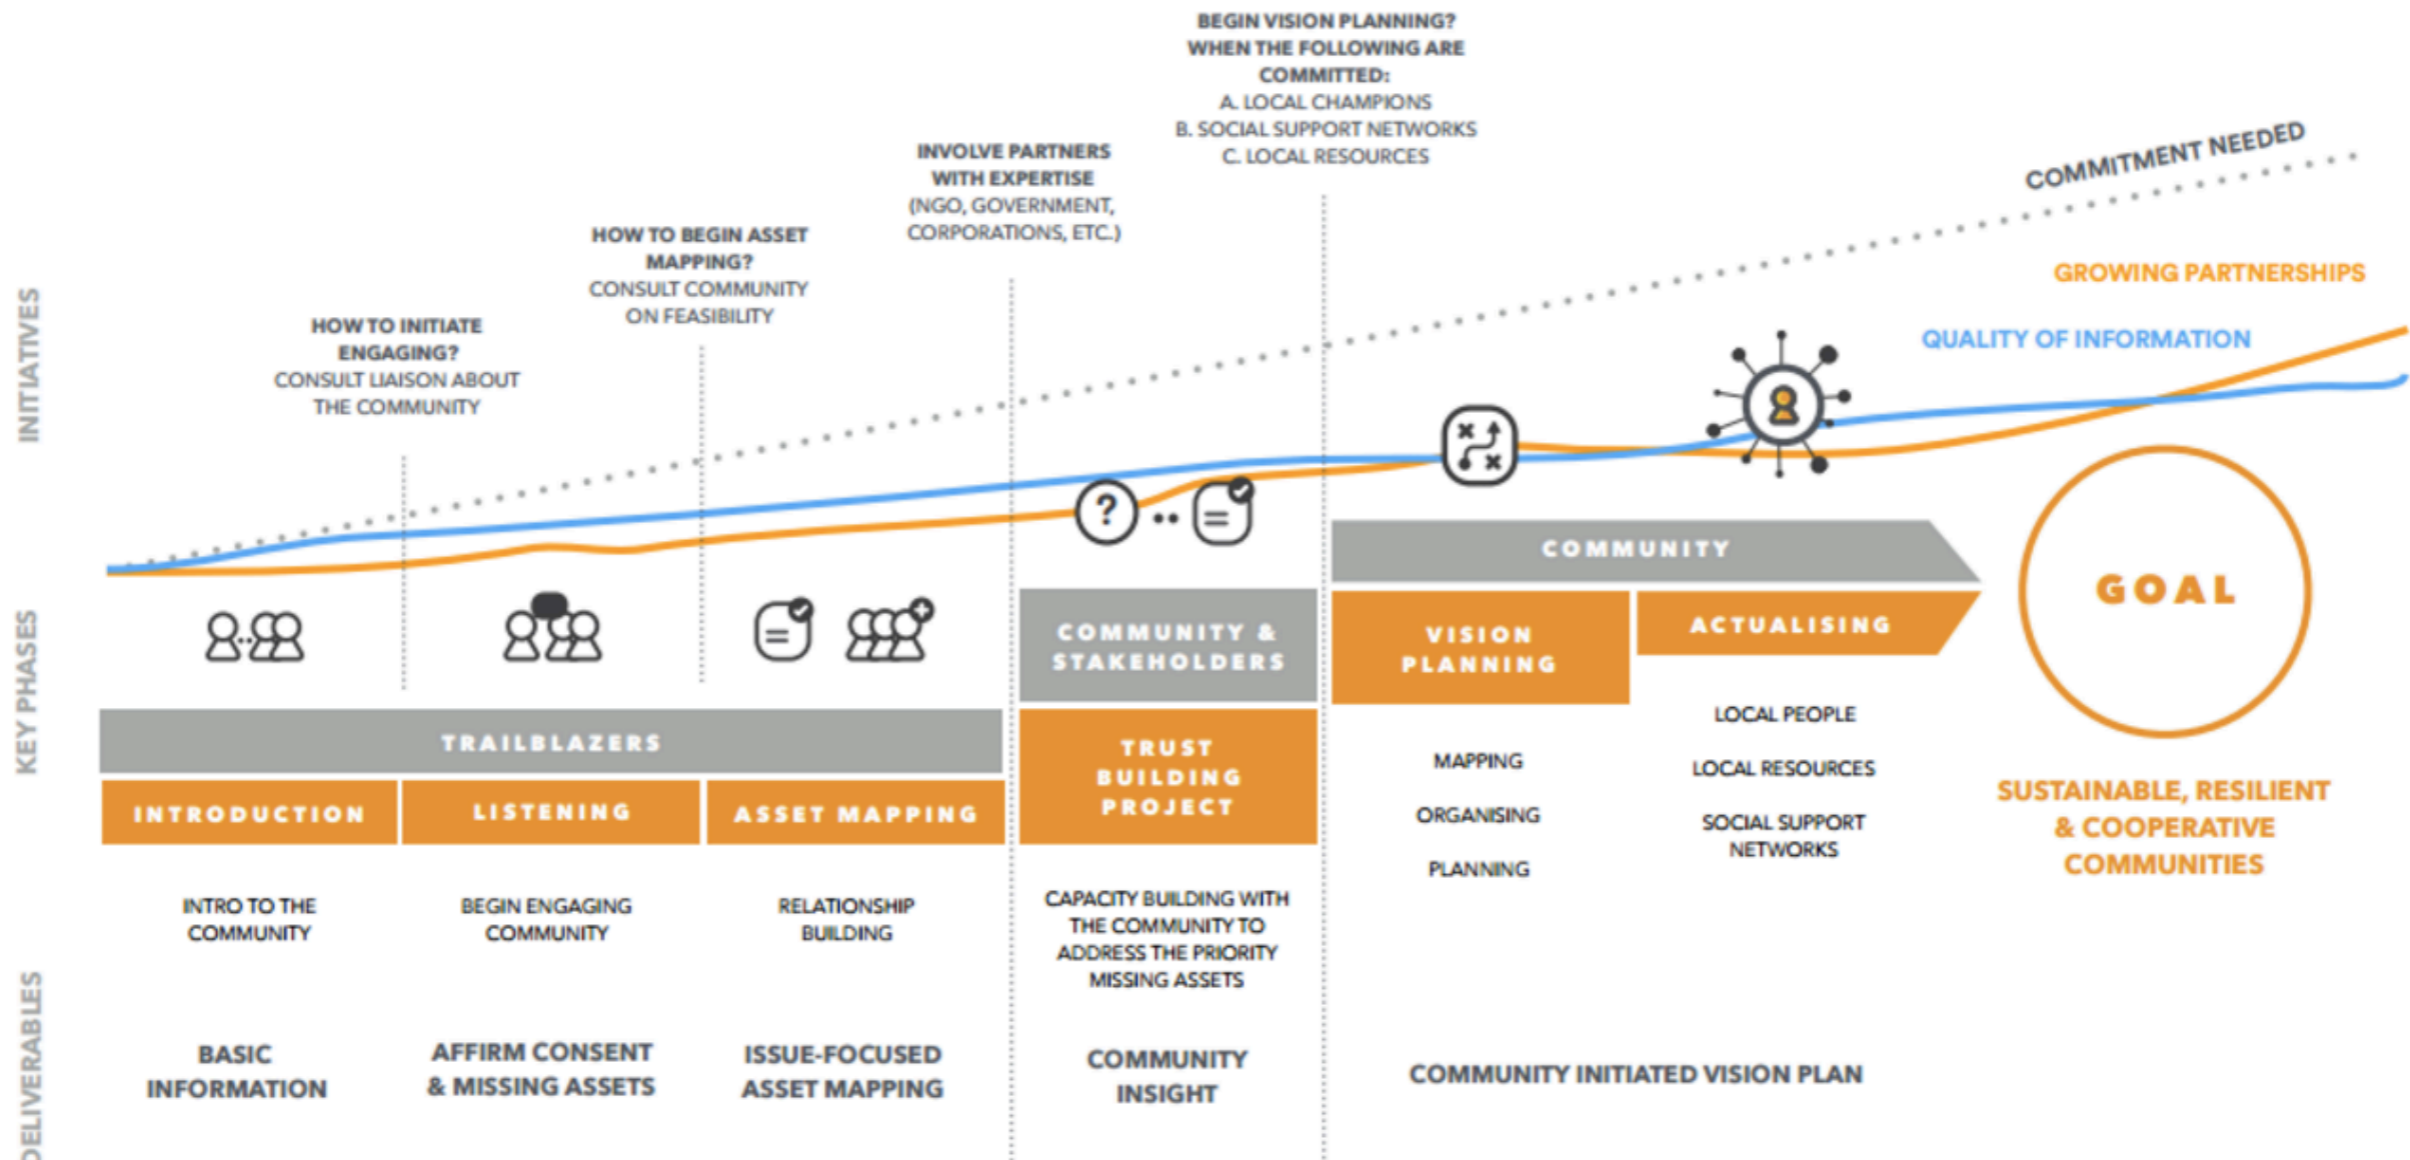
INITIATIVES

KEY PHASES

DELIVERABLES

HOW TO INITIATE ENGAGING? CONSULT LIAISON ABOUT THE COMMUNITY

HOW TO BEGIN ASSET MAPPING? CONSULT COMMUNITY ON FEASIBILITY

INVOLVE PARTNERS WITH EXPERTISE (NGO, GOVERNMENT, CORPORATIONS, ETC.)

BEGIN VISION PLANNING? WHEN THE FOLLOWING ARE COMMITTED:
A. LOCAL CHAMPIONS
B. SOCIAL SUPPORT NETWORKS
C. LOCAL RESOURCES

COMMITMENT NEEDED

GROWING PARTNERSHIPS

QUALITY OF INFORMATION

TRAILBLAZERS

INTRODUCTION

LISTENING

ASSET MAPPING

COMMUNITY & STAKEHOLDERS

TRUST BUILDING PROJECT

COMMUNITY

VISION PLANNING

ACTUALISING

GOAL

INTRO TO THE COMMUNITY

BEGIN ENGAGING COMMUNITY

RELATIONSHIP BUILDING

CAPACITY BUILDING WITH THE COMMUNITY TO ADDRESS THE PRIORITY MISSING ASSETS

MAPPING

ORGANISING

PLANNING

LOCAL PEOPLE

LOCAL RESOURCES

SOCIAL SUPPORT NETWORKS

SUSTAINABLE, RESILIENT & COOPERATIVE COMMUNITIES

BASIC INFORMATION

AFFIRM CONSENT & MISSING ASSETS

ISSUE-FOCUSED ASSET MAPPING

COMMUNITY INSIGHT

COMMUNITY INITIATED VISION PLAN